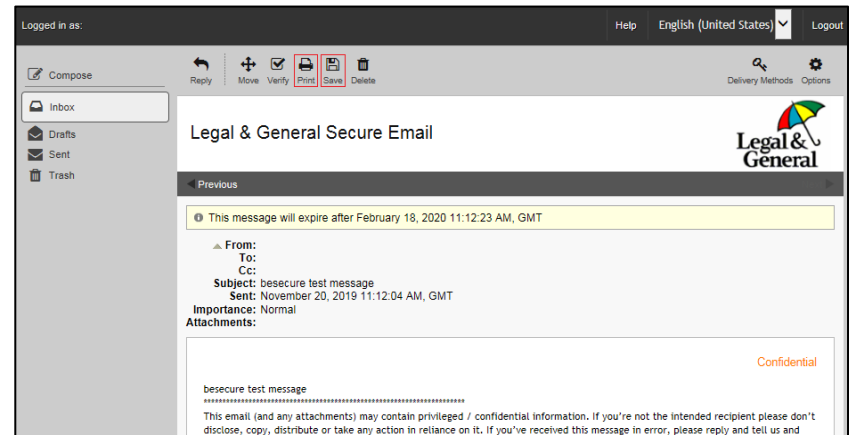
Logged in as:

Help English (United States) Logout

Compose

Inbox

Drafts

Sent

Trash

Reply Move Verify Print Save Delete

Delivery Methods Options

Legal & General Secure Email

Legal & General

Previous

This message will expire after February 18, 2020 11:12:23 AM, GMT

From:
To:
Cc:
Subject: besecure test message
Sent: November 20, 2019 11:12:04 AM, GMT
Importance: Normal
Attachments:

Confidential

besecure test message
******************************************************************

This email (and any attachments) may contain privileged / confidential information. If you're not the intended recipient please don't disclose, copy, distribute or take any action in reliance on it. If you've received this message in error, please reply and tell us and